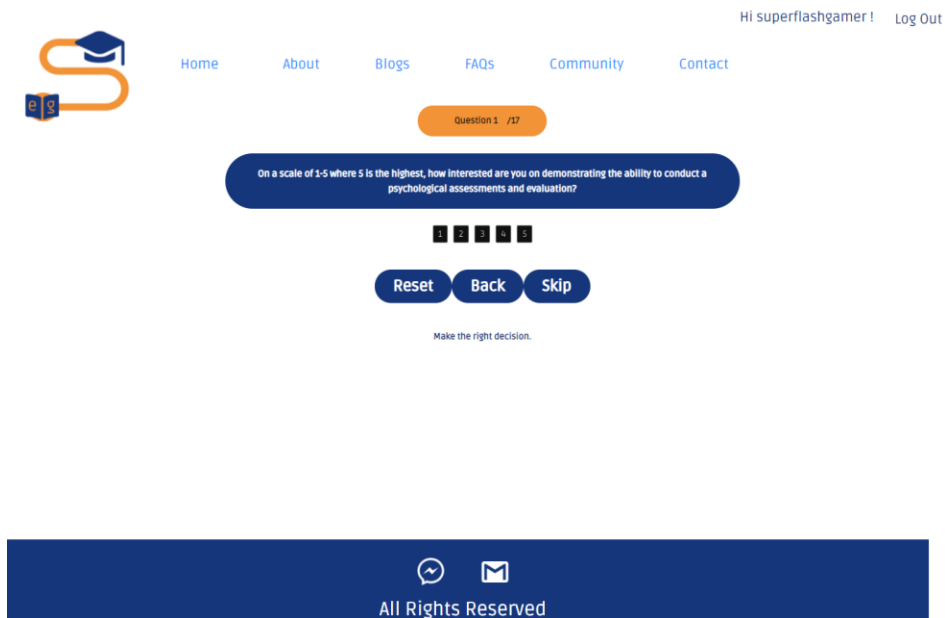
Hi superflashgamer ! Log Out

e g

Home About Blogs FAQs Community Contact

Question 1 /17

On a scale of 1-5 where 5 is the highest, how interested are you on demonstrating the ability to conduct a psychological assessments and evaluation?

1 2 3 4 5

Reset Back Skip

Make the right decision.

All Rights Reserved